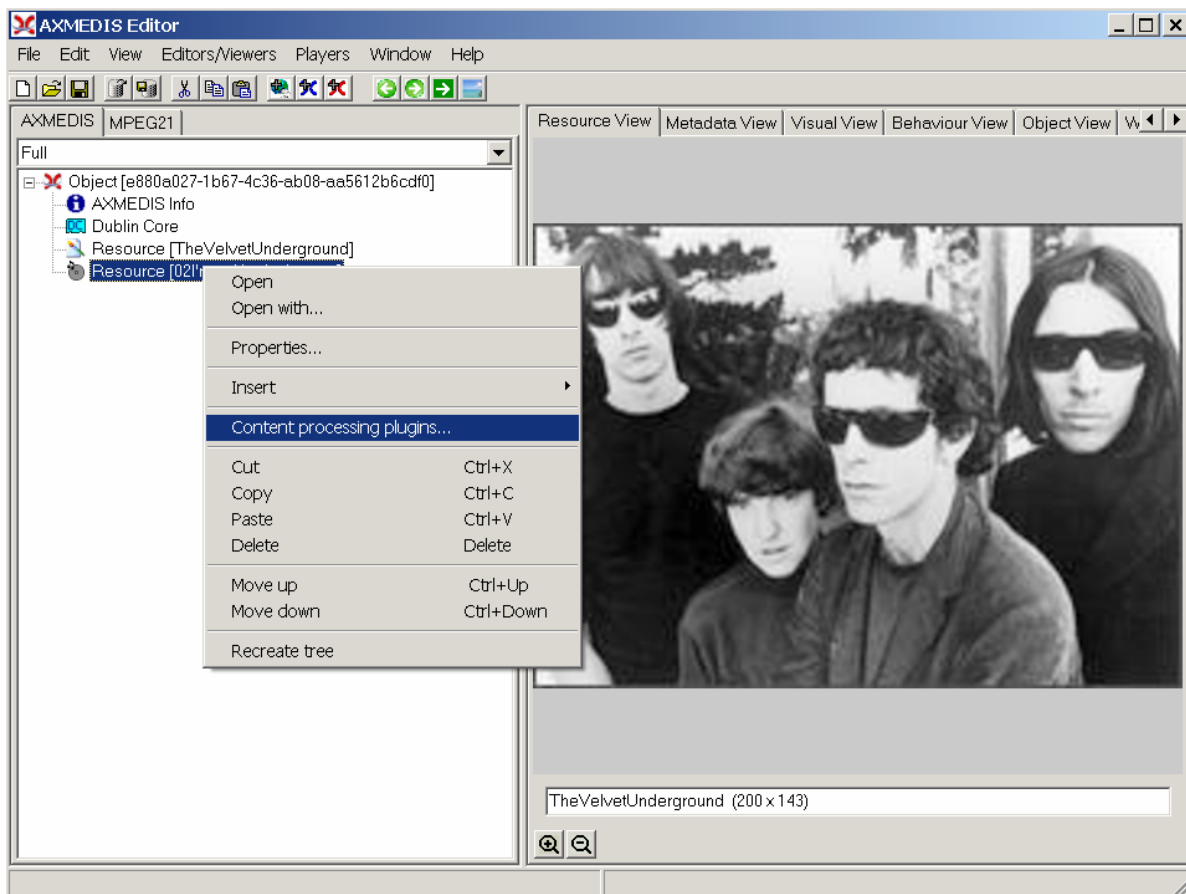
AXMEDIS Editor

File Edit View Editors/Viewers Players Window Help

AXMEDIS | MPEG21

Full

Object [e880a027-1b67-4c36-ab08-aa5612b6cdf0]
AXMEDIS Info
Dublin Core
Resource [TheVelvetUnderground]
Resource [02I'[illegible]

Open
Open with...
Properties...
Insert
Content processing plugins...
Cut Ctrl+X
Copy Ctrl+C
Paste Ctrl+V
Delete Delete
Move up Ctrl+Up
Move down Ctrl+Down
Recreate tree

Resource View | Metadata View | Visual View | Behaviour View | Object View | W

TheVelvetUnderground (200 x 143)